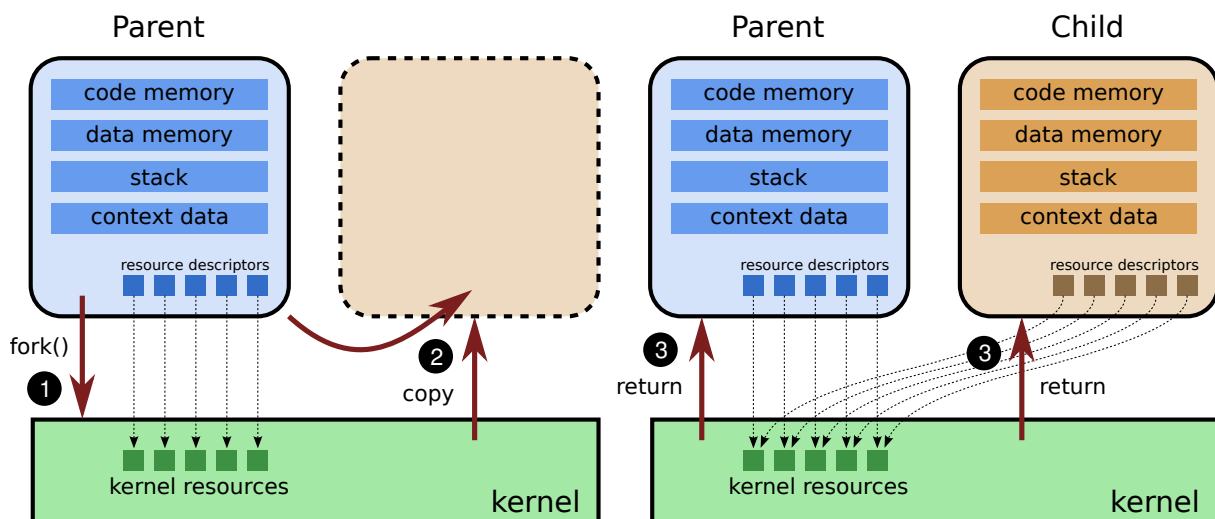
Parent

code memory
data memory
stack
context data

resource descriptors

fork()

1

2

copy

kernel resources

kernel

Parent

code memory
data memory
stack
context data

resource descriptors

3

return

Child

code memory
data memory
stack
context data

resource descriptors

3

return

kernel resources

kernel